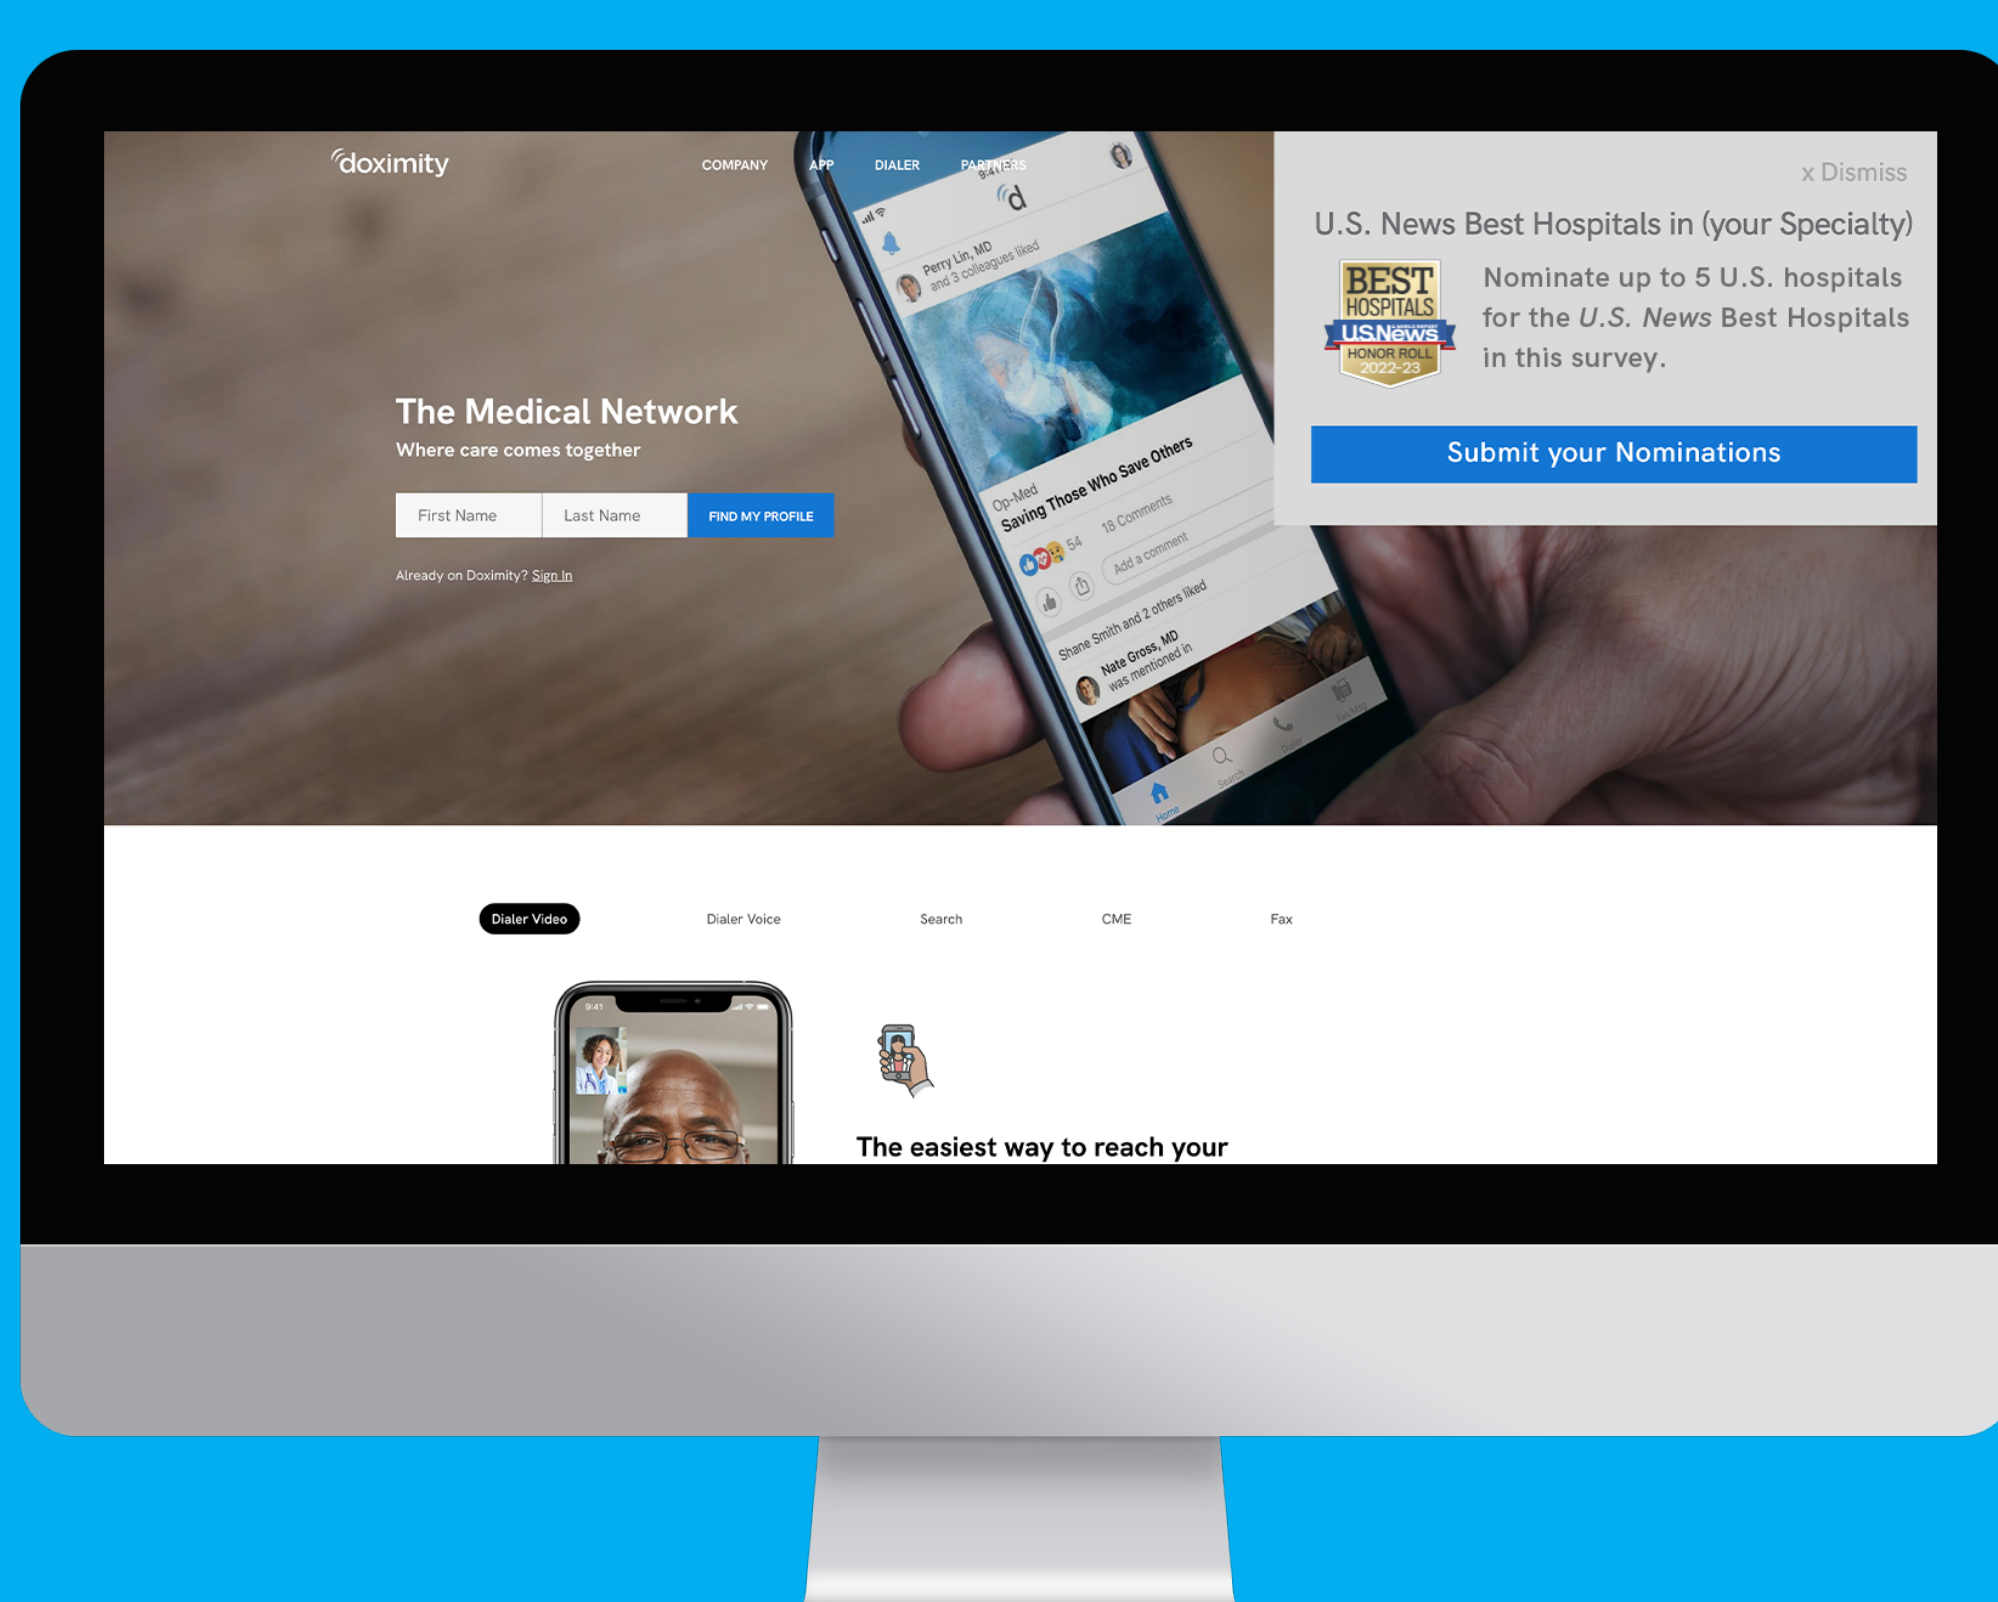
doximity

COMPANY APP DIALER PARTNERS

9:41

d

Perry Lin, MD and 3 colleagues liked

Op-Med
Saving Those Who Save Others

54 18 Comments

Add a comment

Shane Smith and 2 others liked

Nate Gross, MD was mentioned in

Home Search Dialer Fax Msg

The Medical Network
Where care comes together

First Name | Last Name | FIND MY PROFILE

Already on Doximity? Sign In

x Dismiss

U.S. News Best Hospitals in (your Specialty)

BEST HOSPITALS USNews HONOR ROLL 2022-23

Nominate up to 5 U.S. hospitals for the *U.S. News* Best Hospitals in this survey.

Submit your Nominations

Dialer Video Dialer Voice Search CME Fax

9:41

The easiest way to reach your